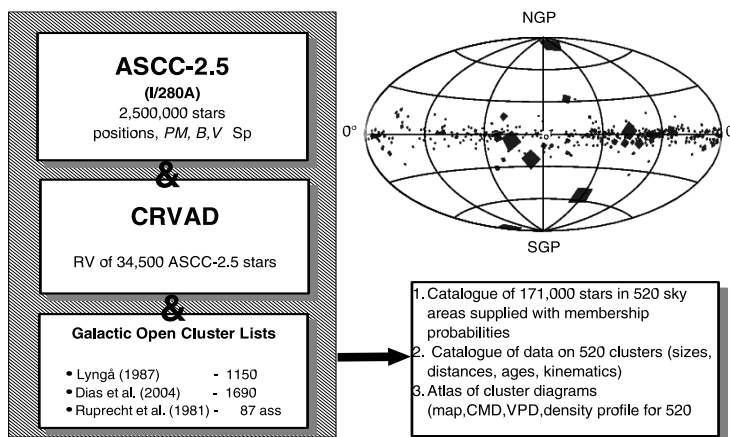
ASCC-2.5
(I/280A)
2,500,000 stars
positions, *PM*, *B,V* Sp

&

CRVAD

RV of 34,500 ASCC-2.5 stars

&

Galactic Open Cluster Lists

• Lyngå (1987) - 1150
• Dias et al. (2004) - 1690
• Ruprecht et al. (1981) - 87 ass

NGP

0°

SGP

1. Catalogue of 171,000 stars in 520 sky areas supplied with membership probabilities
2. Catalogue of data on 520 clusters (sizes, distances, ages, kinematics)
3. Atlas of cluster diagrams (map,CMD,VPD,density profile for 520